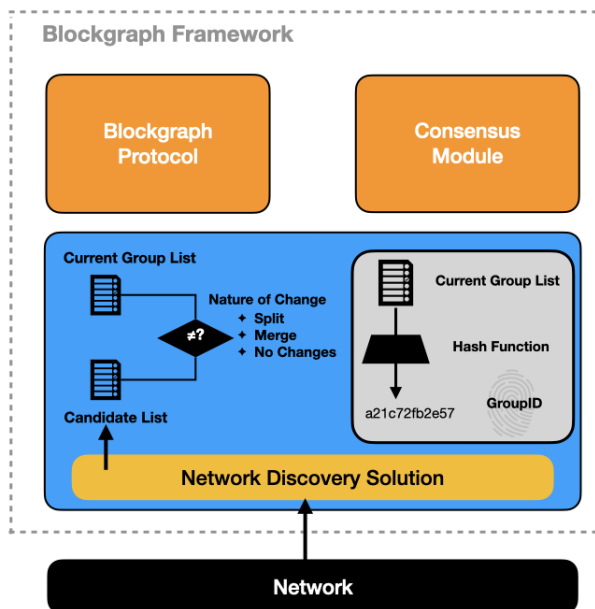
Blockgraph Framework

Blockgraph Protocol

Consensus Module

Current Group List

Nature of Change
Split
Merge
No Changes

≠?

Candidate List

Current Group List

Hash Function

a21c72fb2e57

GroupID

Network Discovery Solution

Network